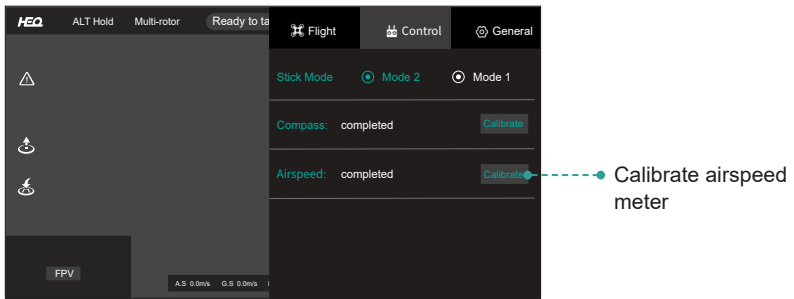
HEQ ALT Hold Multi-rotor Ready to ta

Flight Control General

Stick Mode Mode 2 Mode 1

Compass: completed Calibrate

Airspeed: completed Calibrate

Calibrate airspeed meter

FPV

A.S 0.0m/s G.S 0.0m/s